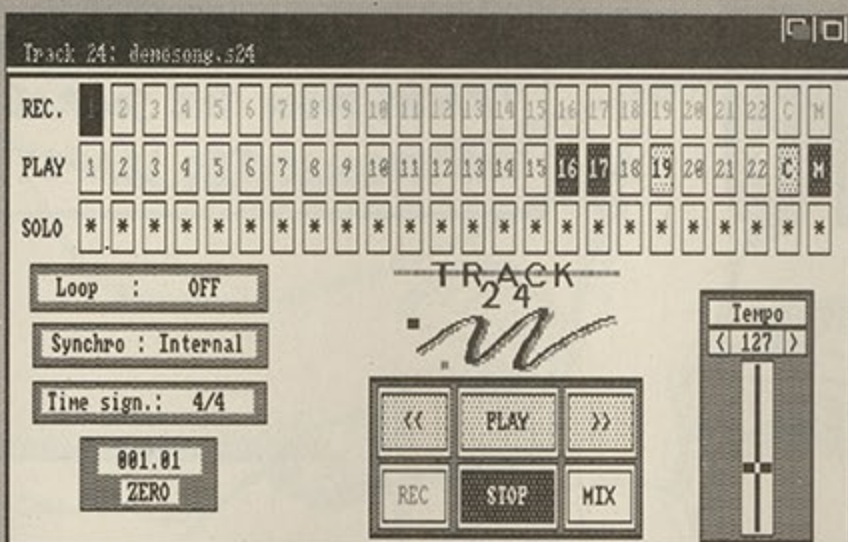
Track 24: demosong.s24

| REC. | 1 | 2 | 3 | 4 | 5 | 6 | 7 | 8 | 9 | 10 | 11 | 12 | 13 | 14 | 15 | 16 | 17 | 18 | 19 | 20 | 21 | 22 | C | M |
|---|---|---|---|---|---|---|---|---|---|---|---|---|---|---|---|---|---|---|---|---|---|---|---|---|
| PLAY | 1 | 2 | 3 | 4 | 5 | 6 | 7 | 8 | 9 | 10 | 11 | 12 | 13 | 14 | 15 | 16 | 17 | 18 | 19 | 20 | 21 | 22 | C | M |
| SOLO | * | * | * | * | * | * | * | * | * | * | * | * | * | * | * | * | * | * | * | * | * | * | * | * |

Loop : OFF

Synchro : Internal

Time sign.: 4/4

001.01

ZERO

TRACK 24

<< PLAY >>

REC STOP MIX

Tempo

< 127 >